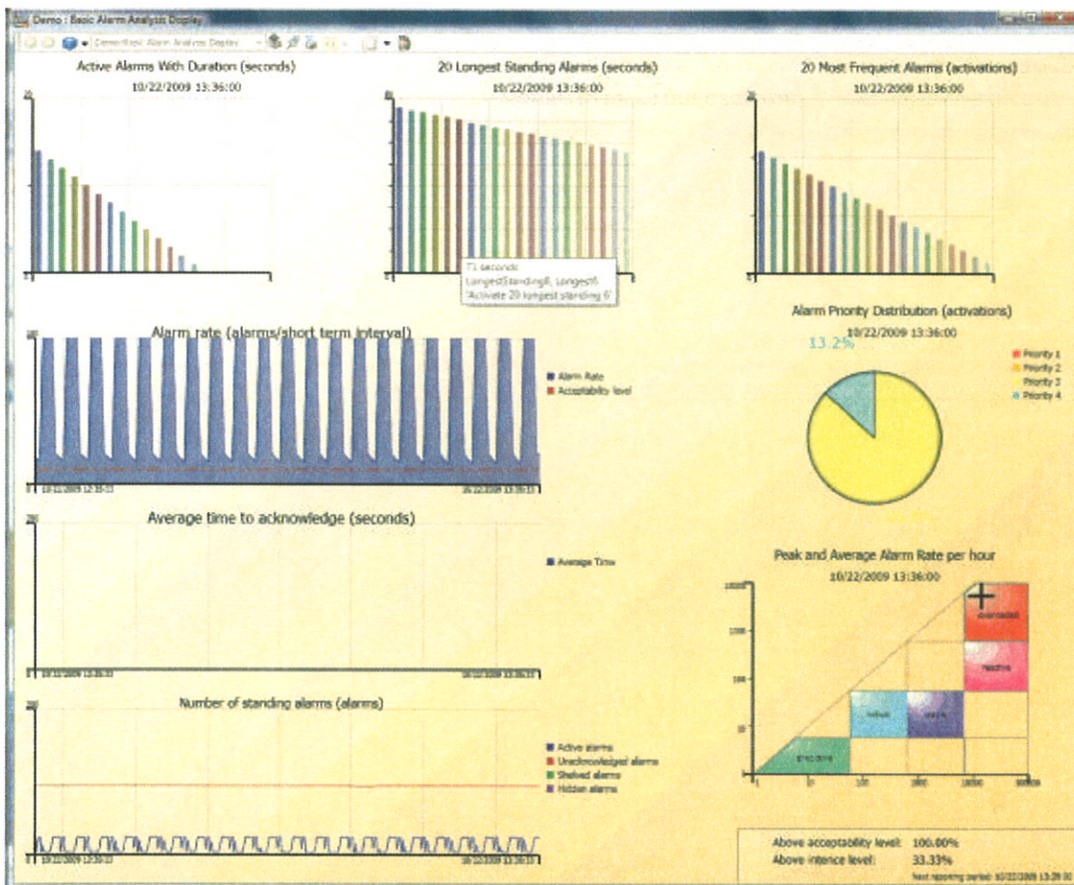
Demo : Basic Alarm Analysis Display

Active Alarms With Duration (seconds)
10/22/2009 13:36:00

20 Longest Standing Alarms (seconds)
10/22/2009 13:36:00

71 seconds
LongestStanding6, Longest6
'Activate 20 longest standing 6'

20 Most Frequent Alarms (activations)
10/22/2009 13:36:00

Alarm rate (alarms/short term interval)

Alarm Rate
Acceptability level

10/22/2009 12:39:13
10/22/2009 13:36:13

Alarm Priority Distribution (activations)
10/22/2009 13:36:00

13.2%

Priority 1
Priority 2
Priority 3
Priority 4

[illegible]

Average time to acknowledge (seconds)

Average Time

10/22/2009 12:39:13
10/22/2009 13:36:13

Peak and Average Alarm Rate per hour
10/22/2009 13:36:00

overloaded
reactive
robust
stable
predictive

Number of standing alarms (alarms)

Active alarms
Unacknowledged alarms
Shelved alarms
Hidden alarms

10/22/2009 12:39:13
10/22/2009 13:36:13

Above acceptability level: 100.00%
Above intence level: 33.33%
Next reporting period: 10/22/2009 13:39:00